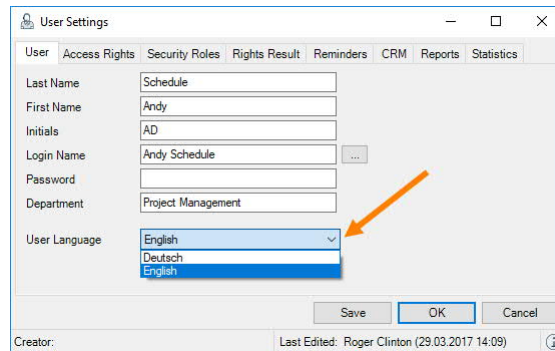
User Settings

User | Access Rights | Security Roles | Rights Result | Reminders | CRM | Reports | Statistics

Last Name Schedule
First Name Andy
Initials AD
Login Name Andy Schedule ...
Password
Department Project Management

User Language English
Deutsch
English

Save OK Cancel

Creator: Last Edited: Roger Clinton (29.03.2017 14:09)